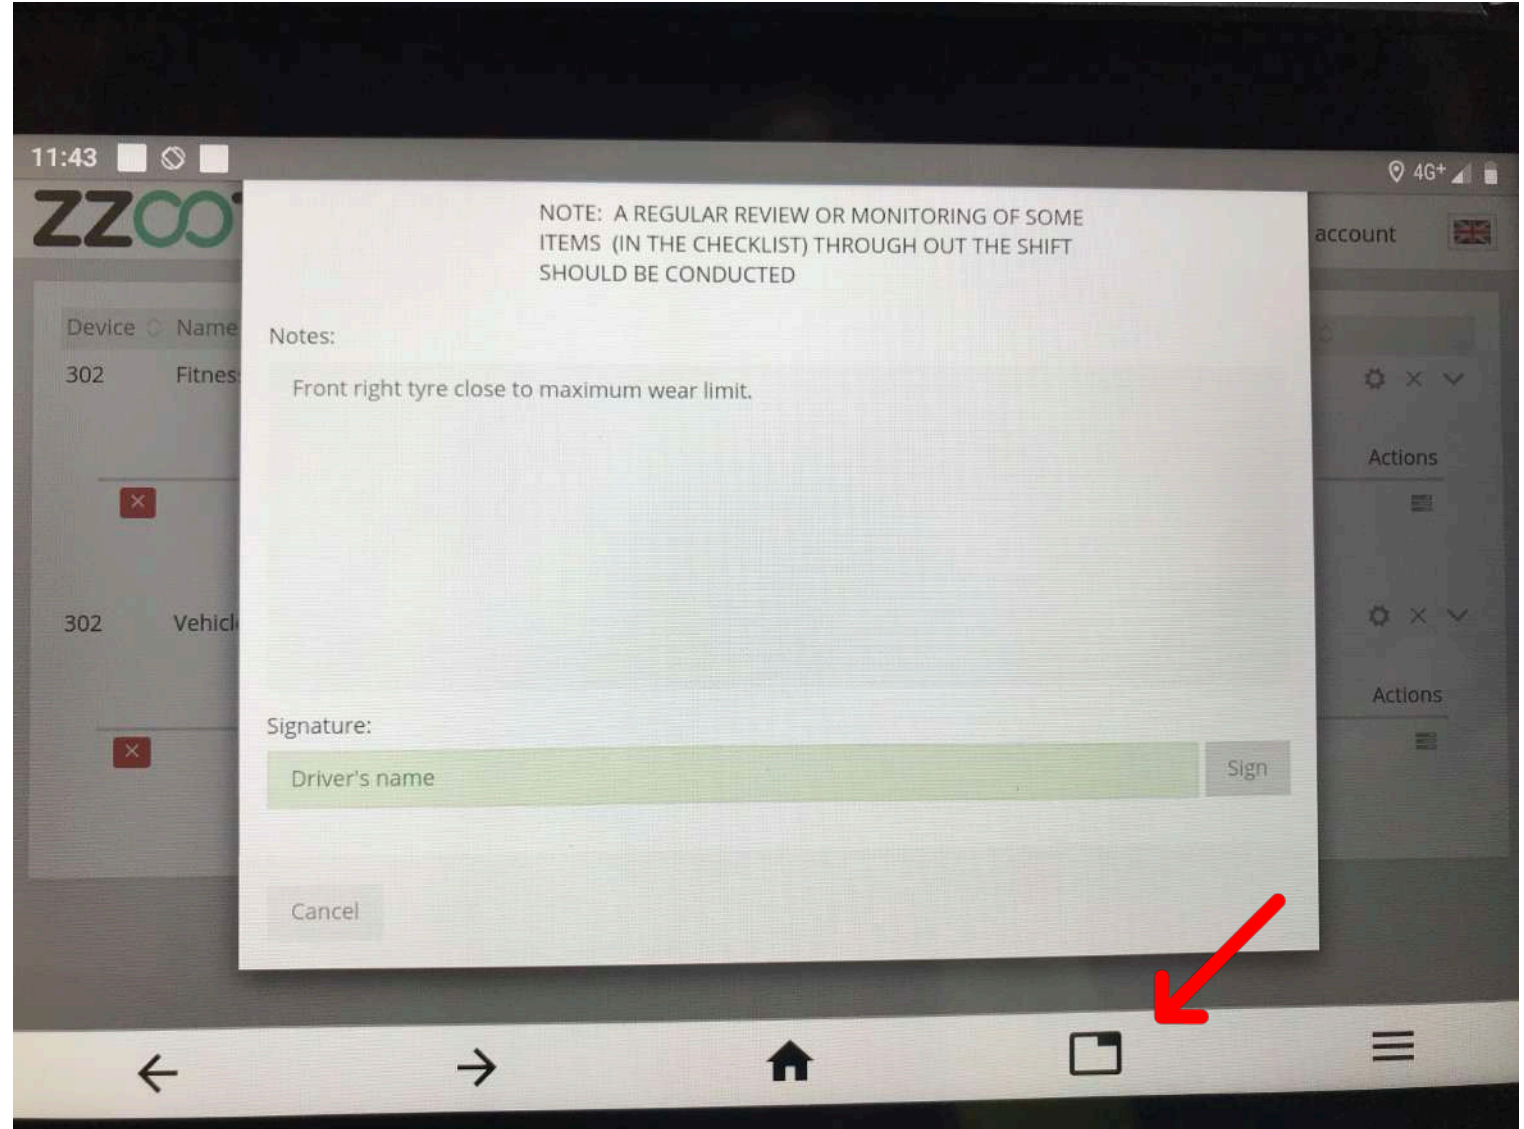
11:43

4G+

ZZOO

account

Device Name

302 Fitnes

302 Vehicl

Actions

Actions

NOTE: A REGULAR REVIEW OR MONITORING OF SOME ITEMS (IN THE CHECKLIST) THROUGH OUT THE SHIFT SHOULD BE CONDUCTED

Notes:

Front right tyre close to maximum wear limit.

Signature:

Driver's name

Sign

Cancel